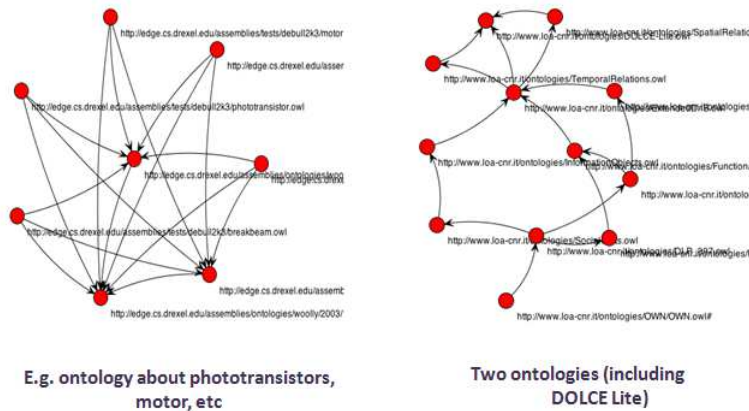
http://edge.cs.drexel.edu/assemblies/tests/debull2k3/motor

http://edge.cs.drexel.edu/asser

http://edge.cs.drexel.edu/assemblies/tests/debull2k3/phototransistor.owl

http://edge.cs.drexel.edu/assemblies/ontologies/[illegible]

http://edge.cs.drexel.edu/assemblies/tests/debull2k3/breakbeam.owl

http://edge.cs.drexel.edu/assemb

http://edge.cs.drexel.edu/assemblies/ontologies/woolly/2003/

http://www.loa-cnr.it/ontologies/SpatialRelatio

http://www.loa-cnr.it/ontologies/DOLCE-Lite.owl

http://www.loa-cnr.it/ontologies/TemporalRelations.owl

http://www.loa-cnr.it/ontologies/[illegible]

http://www.loa-cnr.it/ontologies/InformationObjects.owl

http://www.loa-cnr.it/ontologies/Functiona

http://www.loa-cnr.it/ontolo

http://www.loa-cnr.it/ontologies/SocialUnits.owl

http://www.loa-cnr.it/ontologies/DLP_397.owl

http://www.loa-cnr.it/ontologies/OWN/OWN.owl#

E.g. ontology about phototransistors, motor, etc

Two ontologies (including DOLCE Lite)